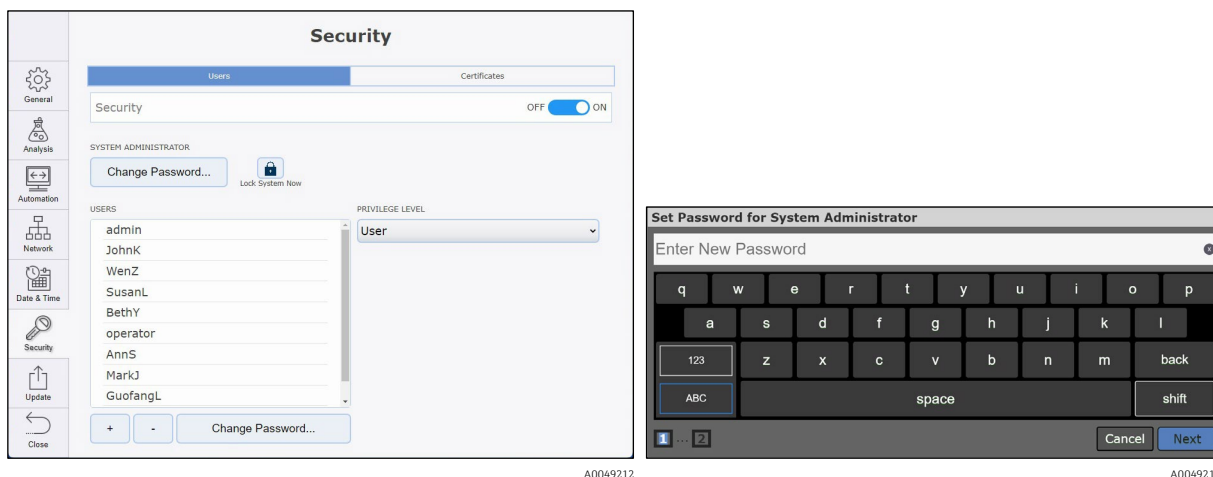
Security

Users | Certificates

Security OFF ON

SYSTEM ADMINISTRATOR

Change Password...

Lock System Now

USERS

admin
JohnK
WenZ
SusanL
BethY
operator
AnnS
MarkJ
GuofangL

PRIVILEGE LEVEL

User

+ - Change Password...

General
Analysis
Automation
Network
Date & Time
Security
Update
Close

A0049212

Set Password for System Administrator

Enter New Password

q w e r t y u i o p
a s d f g h j k l
123 z x c v b n m back
ABC space shift

1 ... 2

Cancel Next

A004921